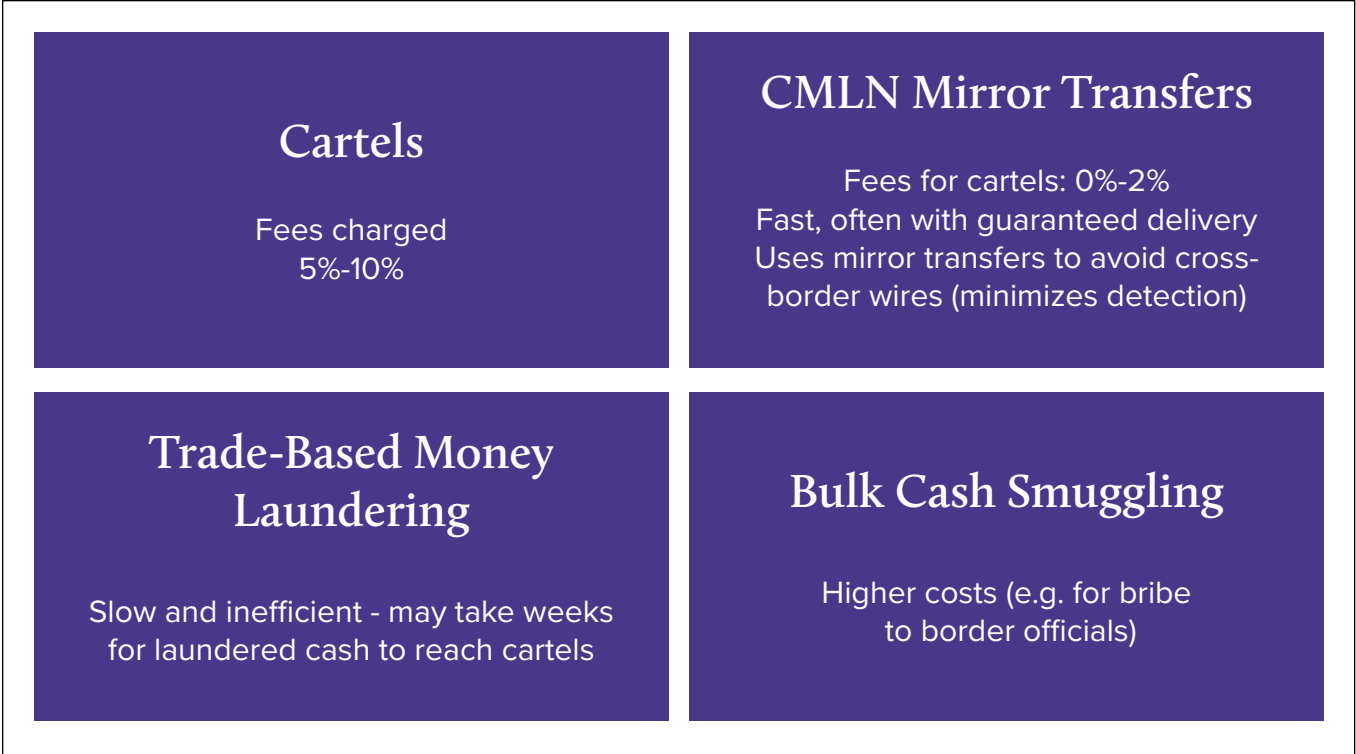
Cartels

Fees charged
5%-10%

CMLN Mirror Transfers

Fees for cartels: 0%-2%
Fast, often with guaranteed delivery
Uses mirror transfers to avoid cross-border wires (minimizes detection)

Trade-Based Money Laundering

Slow and inefficient - may take weeks for laundered cash to reach cartels

Bulk Cash Smuggling

Higher costs (e.g. for bribe to border officials)